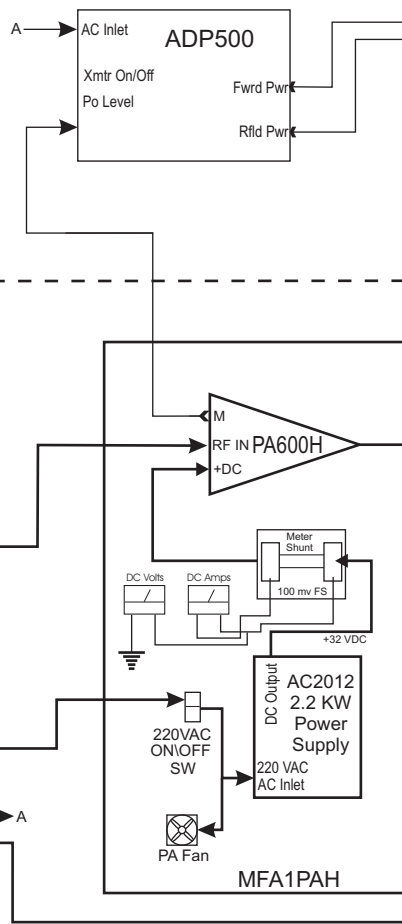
A
AC Inlet
ADP500
Xmtr On/Off
Po Level
Fwrd Pwr
Rfld Pwr
M
RF IN PA600H
+DC
Meter Shunt
100 mv FS
DC Volts
DC Amps
+32 VDC
DC Output
AC2012 2.2 KW Power Supply
220 VAC AC Inlet
220VAC ON\OFF SW
A
PA Fan
MFA1PAH